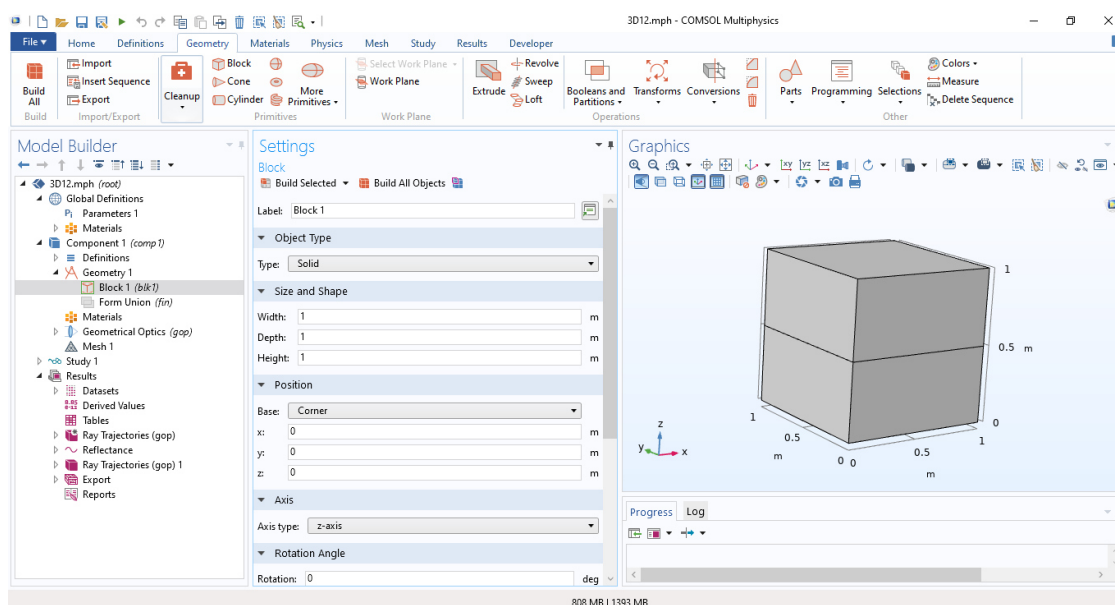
3D12.mph - COMSOL Multiphysics

File ▾ Home Definitions Geometry Materials Physics Mesh Study Results Developer

Build All
Build
Import
Insert Sequence
Export
Import/Export
Cleanup
Block
Cone
Cylinder
More Primitives
Primitives
Select Work Plane
Work Plane
Work Plane
Extrude
Revolve
Sweep
Loft
Booleans and Partitions
Transforms
Conversions
Operations
Parts
Programming
Selections
Colors
Measure
Delete Sequence
Other

Model Builder
3D12.mph (root)
Global Definitions
Parameters 1
Materials
Component 1 (comp1)
Definitions
Geometry 1
Block 1 (blk1)
Form Union (fin)
Materials
Geometrical Optics (gop)
Mesh 1
Study 1
Results
Datasets
Derived Values
Tables
Ray Trajectories (gop)
Reflectance
Ray Trajectories (gop) 1
Export
Reports

Settings
Block
Build Selected ▾ Build All Objects
Label: Block 1
Object Type
Type: Solid
Size and Shape
Width: 1 m
Depth: 1 m
Height: 1 m
Position
Base: Corner
x: 0 m
y: 0 m
z: 0 m
Axis
Axis type: z-axis
Rotation Angle
Rotation: 0 deg

Graphics
1
0.5 m
0
1
0.5
m
0 0
0.5
1
m
z
y
x

Progress Log

808 MB | 1393 MB